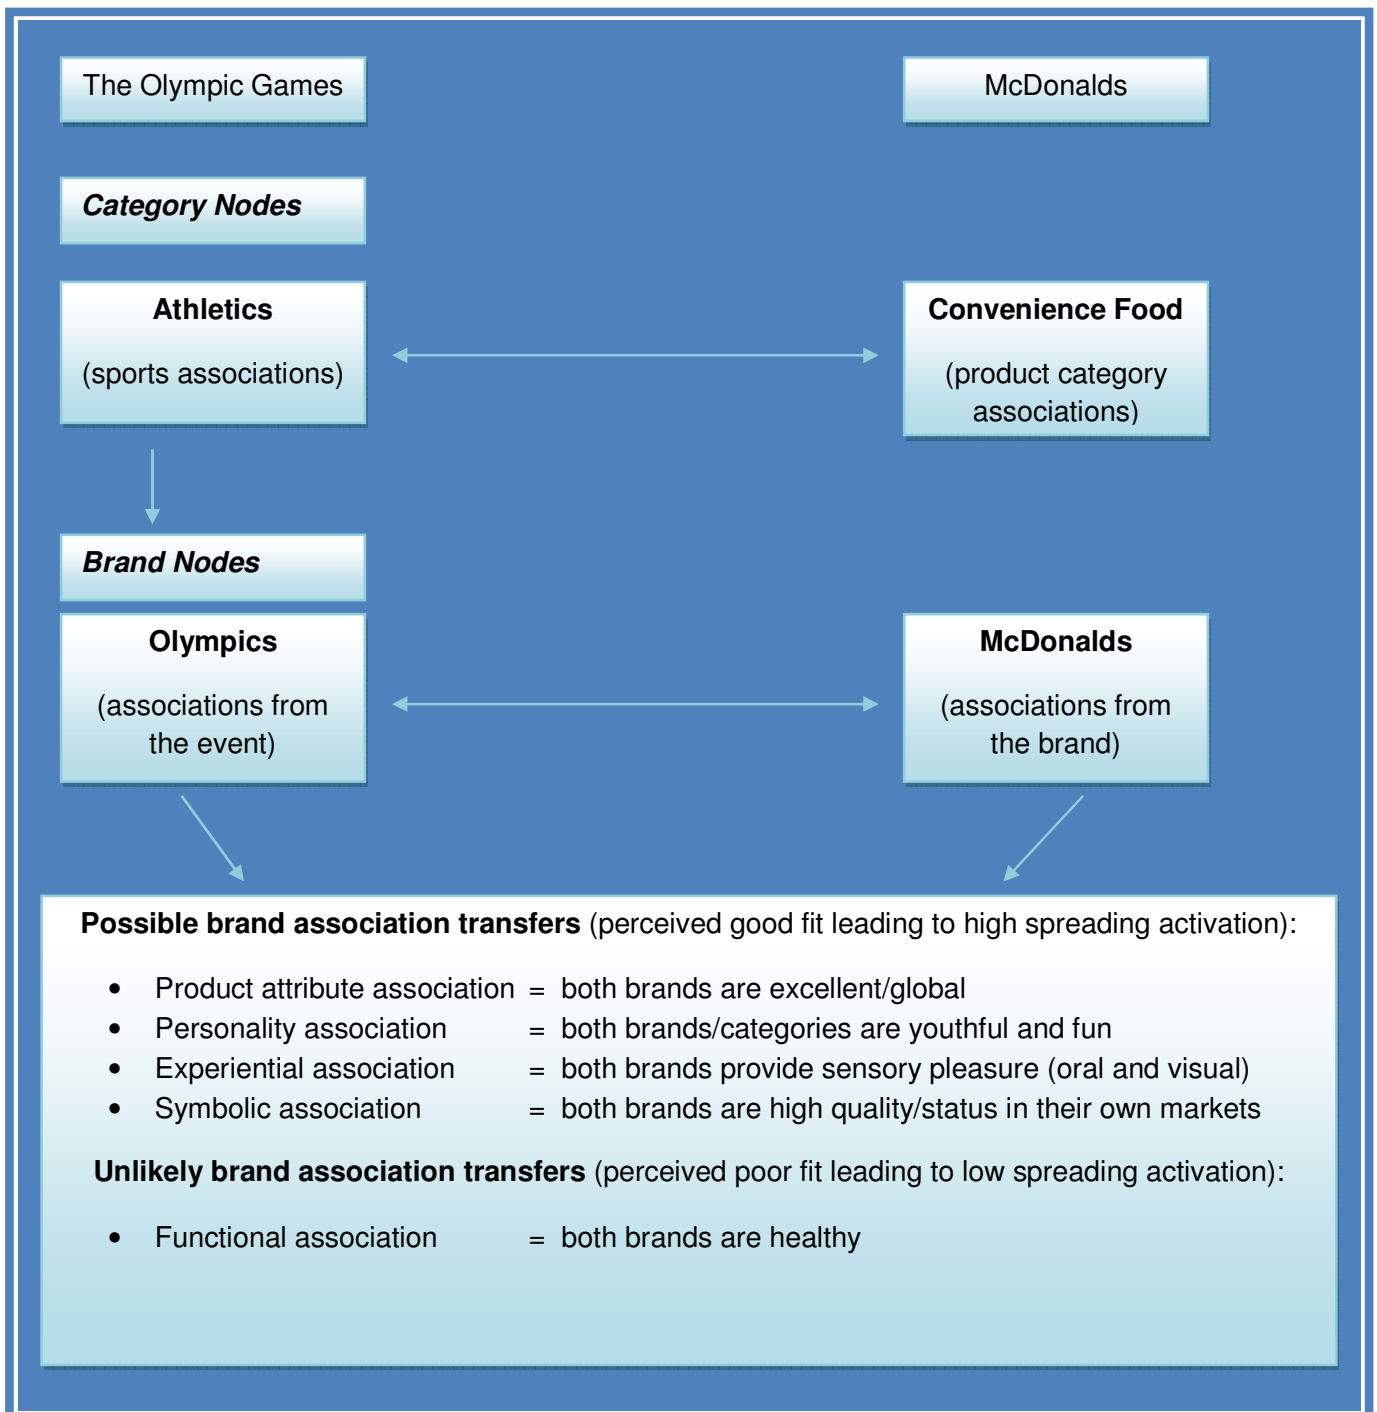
The Olympic Games

McDonalds

***Category Nodes***

**Athletics**

(sports associations)

**Convenience Food**

(product category associations)

***Brand Nodes***

**Olympics**

(associations from the event)

**McDonalds**

(associations from the brand)

**Possible brand association transfers** (perceived good fit leading to high spreading activation):

- Product attribute association = both brands are excellent/global
- Personality association = both brands/categories are youthful and fun
- Experiential association = both brands provide sensory pleasure (oral and visual)
- Symbolic association = both brands are high quality/status in their own markets

**Unlikely brand association transfers** (perceived poor fit leading to low spreading activation):

- Functional association = both brands are healthy